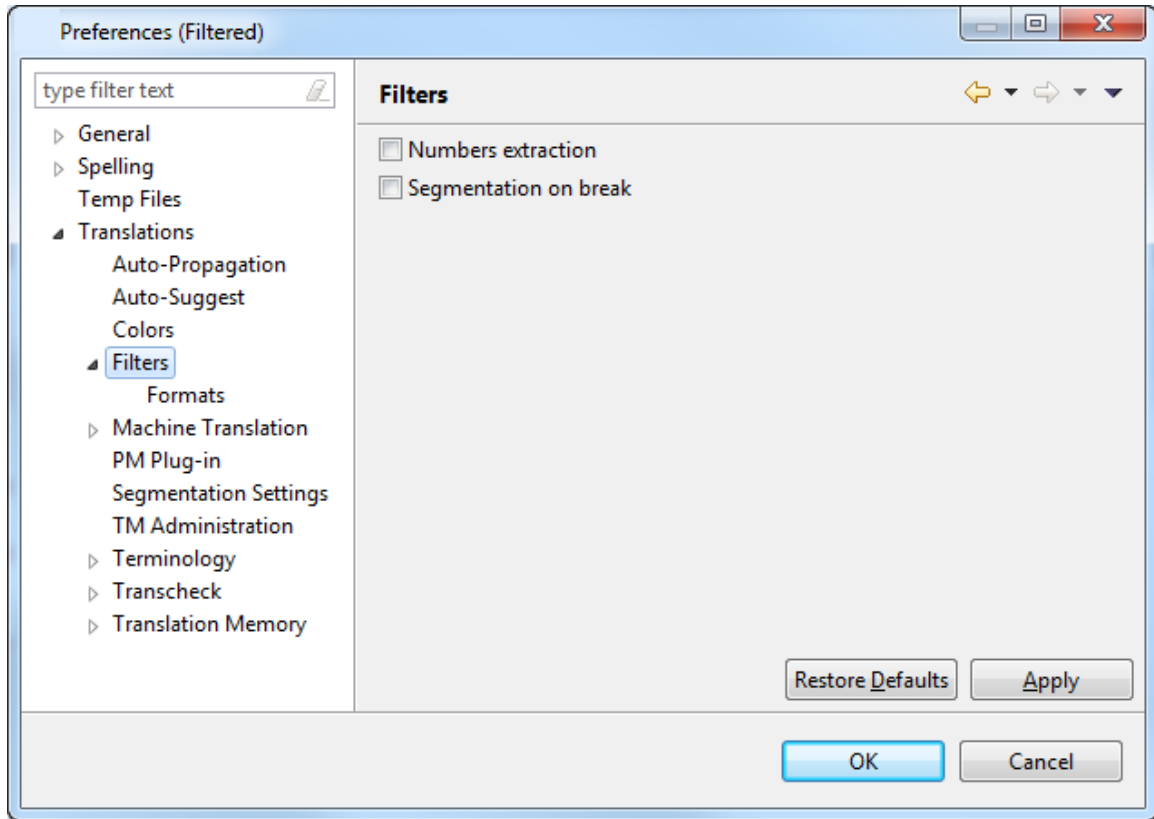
Preferences (Filtered)

type filter text

General
Spelling
Temp Files
Translations
Auto-Propagation
Auto-Suggest
Colors
Filters
Formats
Machine Translation
PM Plug-in
Segmentation Settings
TM Administration
Terminology
Transcheck
Translation Memory

Filters

Numbers extraction
Segmentation on break

Restore Defaults
Apply

OK
Cancel